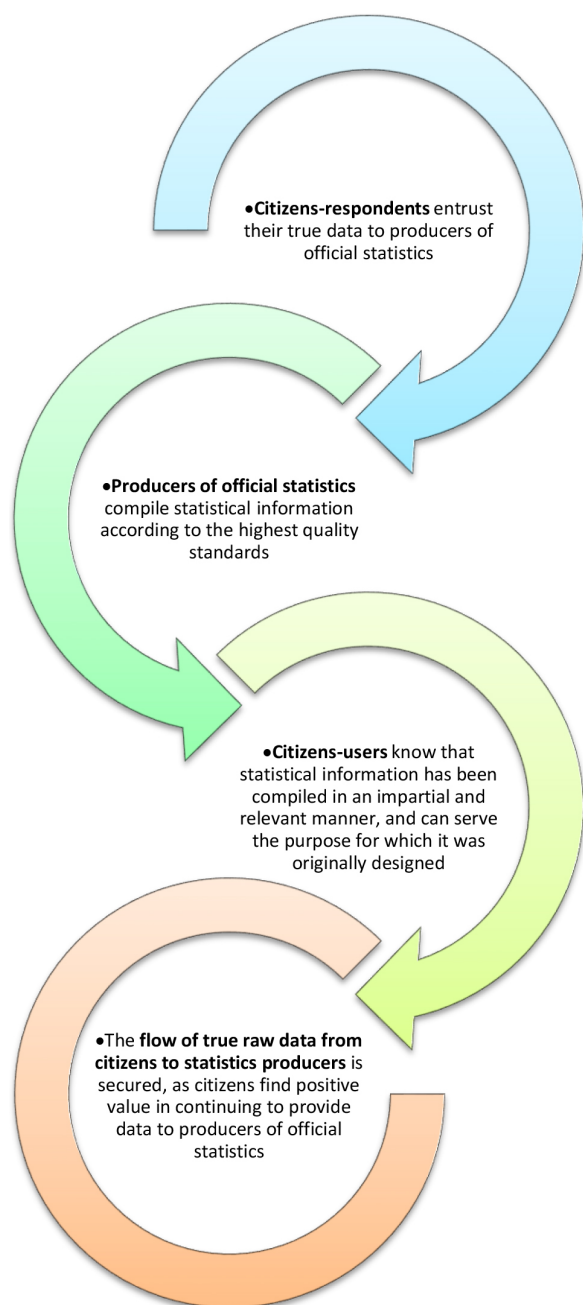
•Citizens-respondents entrust their true data to producers of official statistics

•Producers of official statistics compile statistical information according to the highest quality standards

•Citizens-users know that statistical information has been compiled in an impartial and relevant manner, and can serve the purpose for which it was originally designed

•The flow of true raw data from citizens to statistics producers is secured, as citizens find positive value in continuing to provide data to producers of official statistics